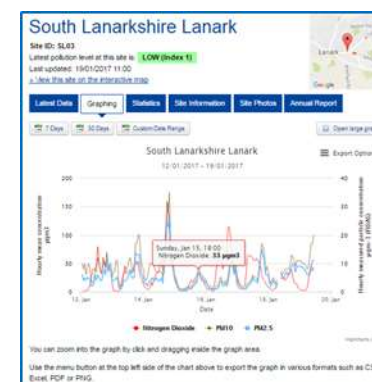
South Lanarkshire Lanark

Site ID: SL03

Latest pollution level at this site is: LOW (Index 1)

Last updated: 19/01/2017 11:00

» View this site on the interactive map

Latest Data | Graphing | Statistics | Site Information | Site Photos | Annual Report

7 Days | 30 Days | Custom Date Range | Open large gr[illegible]

South Lanarkshire Lanark

12/01/2017 - 19/01/2017

Export Option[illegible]

200

150

100

50

0

40

30

20

10

0

Hourly mean concentration µg/m3

Hourly measured particle concentration µg/m3 (FDMS)

Sunday, Jan 15, 18:00
Nitrogen Dioxide: 33 µg/m3

13. Jan | 14. Jan | 16. Jan | 18. Jan | 20. Jan

Date

Nitrogen Dioxide | PM10 | PM2.5

Highcharts.c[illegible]

You can zoom into the graph by click and dragging inside the graph area.

Use the menu button at the top left side of the chart above to export the graph in various formats such as C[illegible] Excel, PDF or PNG.